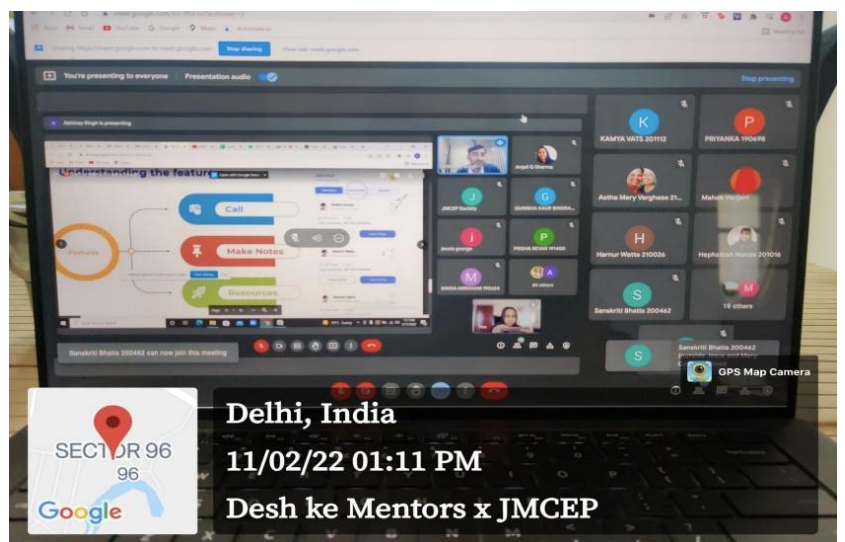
Stop sharing

You're presenting to everyone

Presentation audio

Stop presenting

Akhiley Singh is presenting

Understanding the features

Call

Make Notes

Features

Resources

KAMYA VATS 201112

PRIYANKA 190698

Astha Mary Varghese 21...

Harnur Watts 210026

Sanskriti Bhatia 200462

19 others

Anjali G Sharma

JMCEP Society

Sanskriti Bhatia 200462 can now join this meeting

GPS Map Camera

SECTOR 96

96

Google

Delhi, India

11/02/22 01:11 PM

Desh ke Mentors x JMCEP